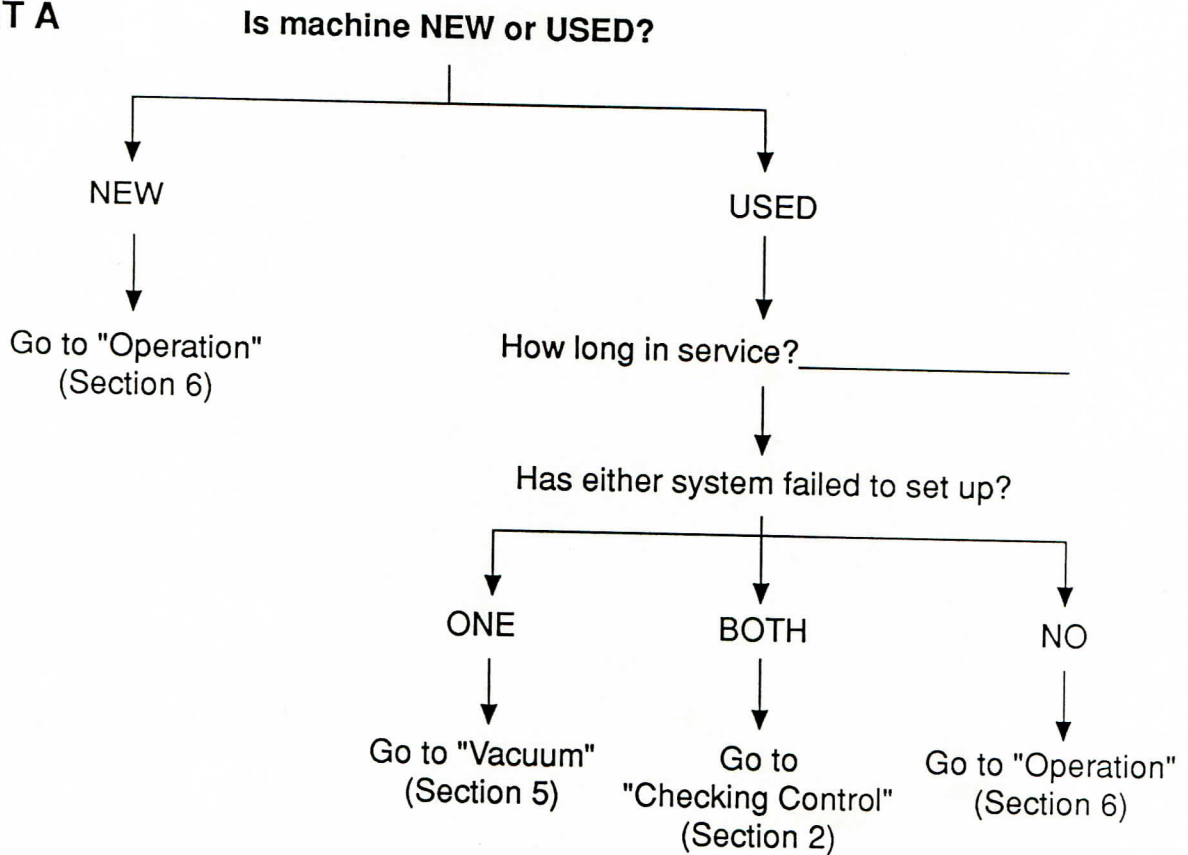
T A

Is machine NEW or USED?

NEW

Go to "Operation" (Section 6)

USED

How long in service?\_\_\_\_\_\_\_\_\_\_\_\_\_\_\_\_

Has either system failed to set up?

ONE

Go to "Vacuum" (Section 5)

BOTH

Go to "Checking Control" (Section 2)

NO

Go to "Operation" (Section 6)